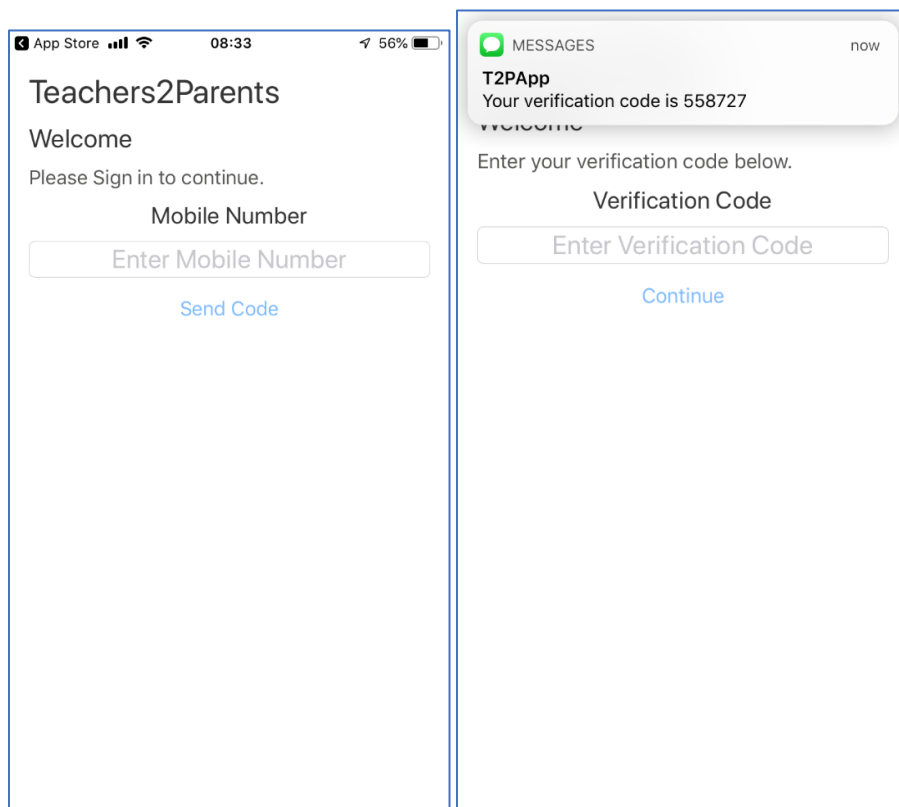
App Store 08:33 56%

Teachers2Parents

Welcome

Please Sign in to continue.

Mobile Number

Enter Mobile Number

Send Code

MESSAGES now

T2PApp

Your verification code is 558727

Welcome

Enter your verification code below.

Verification Code

Enter Verification Code

Continue